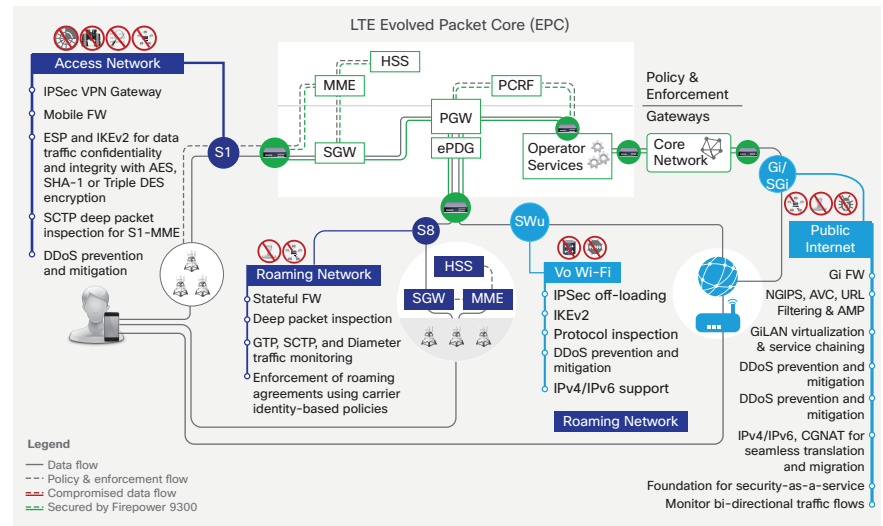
LTE Evolved Packet Core (EPC)

Access Network

IPSec VPN Gateway

Mobile FW

ESP and IKEv2 for data traffic confidentiality and integrity with AES, SHA-1 or Triple DES encryption

SCTP deep packet inspection for S1-MME

DDoS prevention and mitigation

S1

HSS

MME

SGW

PCRF

PGW

ePDG

Operator Services

Core Network

Policy & Enforcement

Gateways

Gi/SGi

Public Internet

Gi FW

NGIPS, AVC, URL Filtering & AMP

GiLAN virtualization & service chaining

DDoS prevention and mitigation

DDoS prevention and mitigation

IPv4/IPv6, CGNAT for seamless translation and migration

Foundation for security-as-a-service

Monitor bi-directional traffic flows

S8

SWu

Roaming Network

Stateful FW

Deep packet inspection

GTP, SCTP, and Diameter traffic monitoring

Enforcement of roaming agreements using carrier identity-based policies

HSS

SGW

MME

Vo Wi-Fi

IPSec off-loading

IKEv2

Protocol inspection

DDoS prevention and mitigation

IPv4/IPv6 support

Roaming Network

Legend

Data flow

Policy & enforcement flow

Compromised data flow

Secured by Firepower 9300